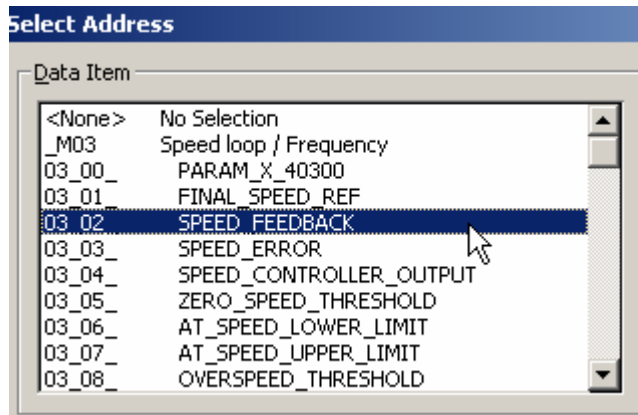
Select Address

Data Item

| | |
|---|---|
| <None> | No Selection |
| _M03 | Speed loop / Frequency |
| 03_00_ | PARAM_X_40300 |
| 03_01_ | FINAL_SPEED_REF |
| 03_02_ | SPEED_FEEDBACK |
| 03_03_ | SPEED_ERROR |
| 03_04_ | SPEED_CONTROLLER_OUTPUT |
| 03_05_ | ZERO_SPEED_THRESHOLD |
| 03_06_ | AT_SPEED_LOWER_LIMIT |
| 03_07_ | AT_SPEED_UPPER_LIMIT |
| 03_08_ | OVERSPEED_THRESHOLD |